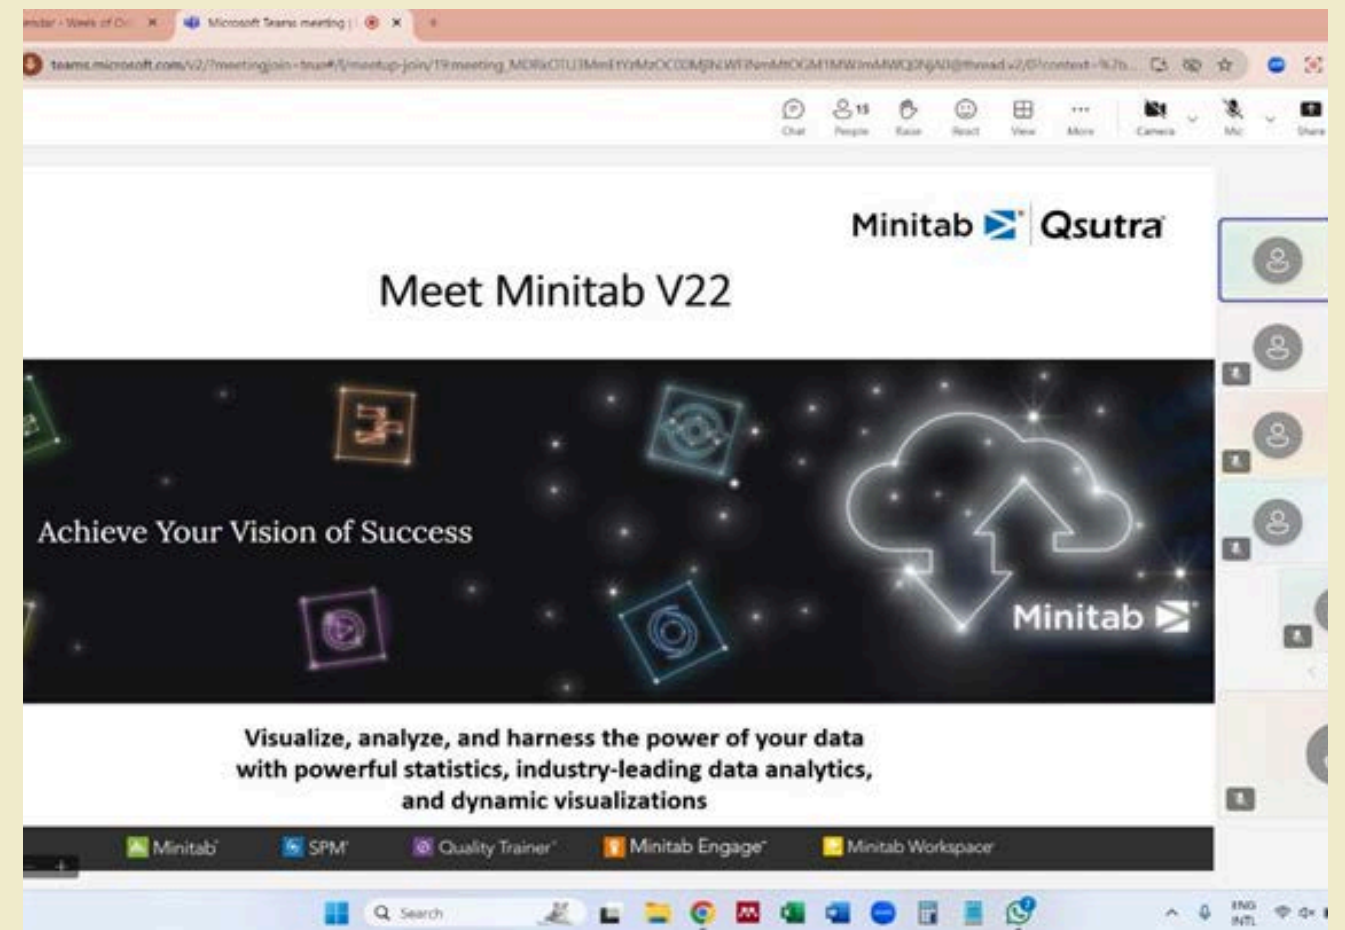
endar - Week of Oc ×
Microsoft Teams meeting | ×
teams.microsoft.com/v2/?meetingjoin=true#/l/meetup-join/19:meeting_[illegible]@thread.v2/0?context=%7b...

Chat
15 People
Raise
React
View
More
Camera
Mic
Share

Minitab Qsutra

Meet Minitab V22

Achieve Your Vision of Success

Minitab

Visualize, analyze, and harness the power of your data with powerful statistics, industry-leading data analytics, and dynamic visualizations

Minitab
SPM
Quality Trainer
Minitab Engage
Minitab Workspace

Search

ENG
INTL